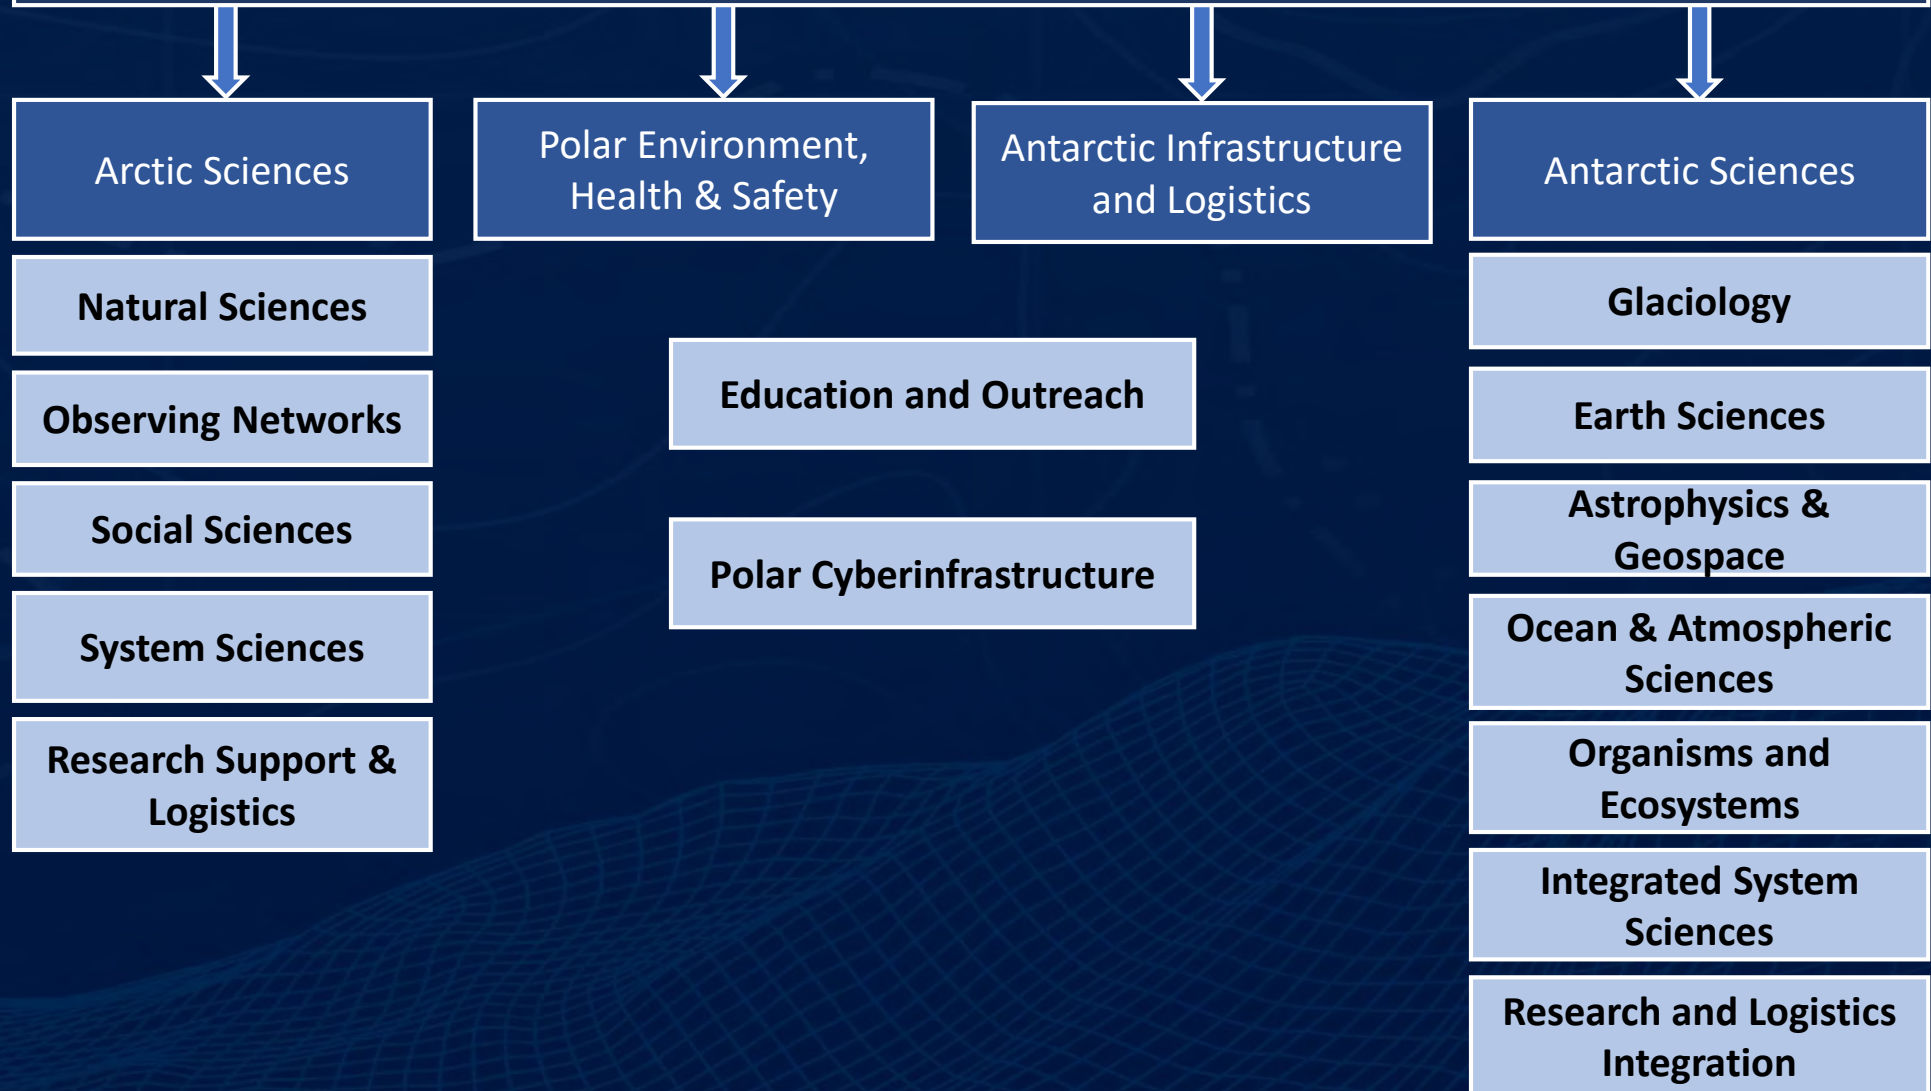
Arctic Sciences

Natural Sciences

Observing Networks

Social Sciences

System Sciences

Research Support & Logistics

Polar Environment, Health & Safety

Antarctic Infrastructure and Logistics

Education and Outreach

Polar Cyberinfrastructure

Antarctic Sciences

Glaciology

Earth Sciences

Astrophysics & Geospace

Ocean & Atmospheric Sciences

Organisms and Ecosystems

Integrated System Sciences

Research and Logistics Integration